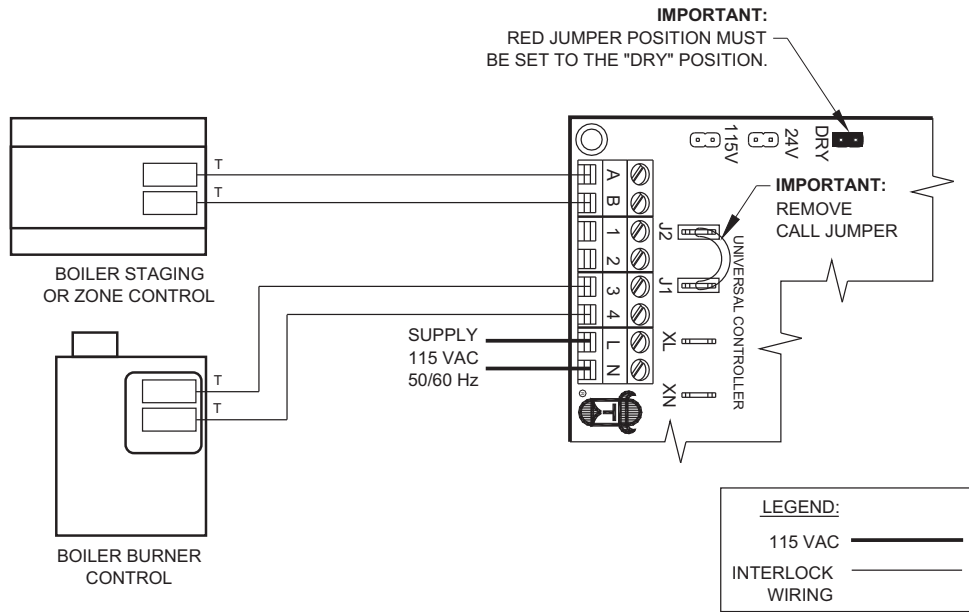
IMPORTANT:
RED JUMPER POSITION MUST BE SET TO THE "DRY" POSITION.

115V
24V
DRY

IMPORTANT:
REMOVE CALL JUMPER

T
T

A
B
1
2
3
4
L
N

J2
J1
XL
XN

UNIVERSAL CONTROLLER

BOILER STAGING OR ZONE CONTROL

SUPPLY
115 VAC
50/60 Hz

T
T

BOILER BURNER CONTROL

LEGEND:
115 VAC
INTERLOCK WIRING